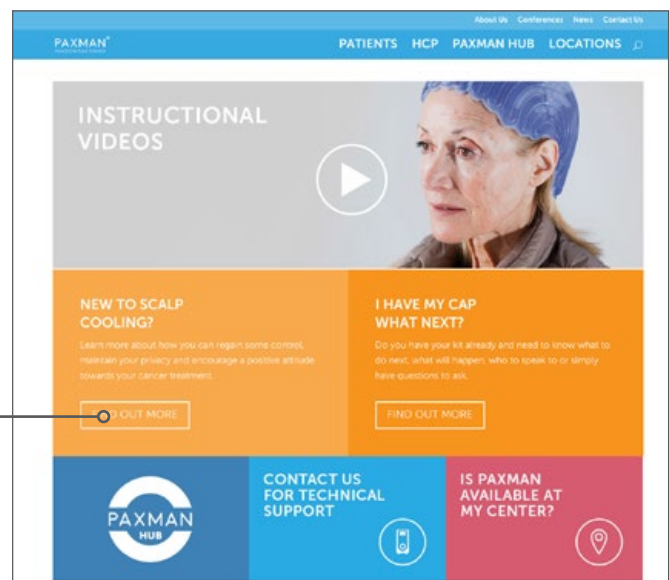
About Us Conferences News Contact Us

PAXMAN

PATIENTS HCP PAXMAN HUB LOCATIONS

INSTRUCTIONAL VIDEOS

NEW TO SCALP COOLING?

Learn more about how you can regain some control, maintain your privacy and encourage a positive attitude towards your cancer treatment.

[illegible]D OUT MORE

I HAVE MY CAP WHAT NEXT?

Do you have your kit already and need to know what to do next, what will happen, who to speak to or simply have questions to ask.

FIND OUT MORE

PAXMAN HUB

CONTACT US FOR TECHNICAL SUPPORT

IS PAXMAN AVAILABLE AT MY CENTER?